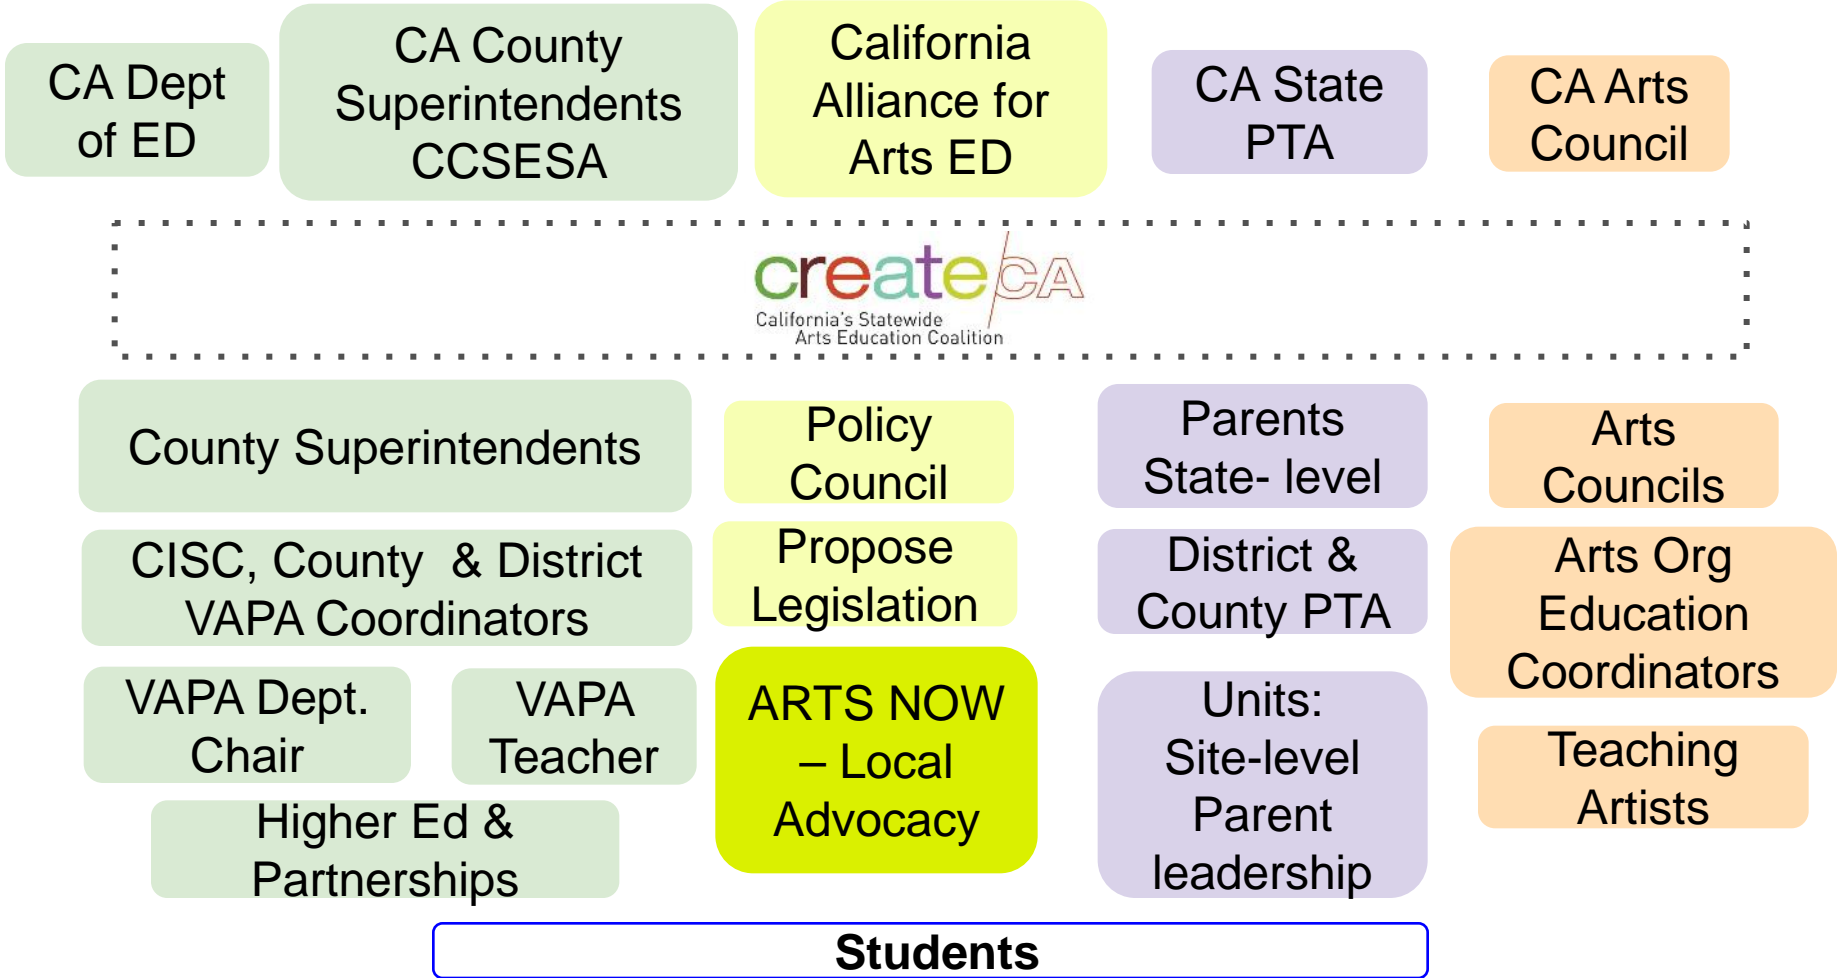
CA Dept of ED

CA County Superintendents CCSESA

California Alliance for Arts ED

CA State PTA

CA Arts Council

create CA
California's Statewide Arts Education Coalition

County Superintendents

CISC, County & District VAPA Coordinators

VAPA Dept. Chair

VAPA Teacher

Higher Ed & Partnerships

Policy Council

Propose Legislation

ARTS NOW – Local Advocacy

Parents State- level

District & County PTA

Units: Site-level Parent leadership

Arts Councils

Arts Org Education Coordinators

Teaching Artists

Students